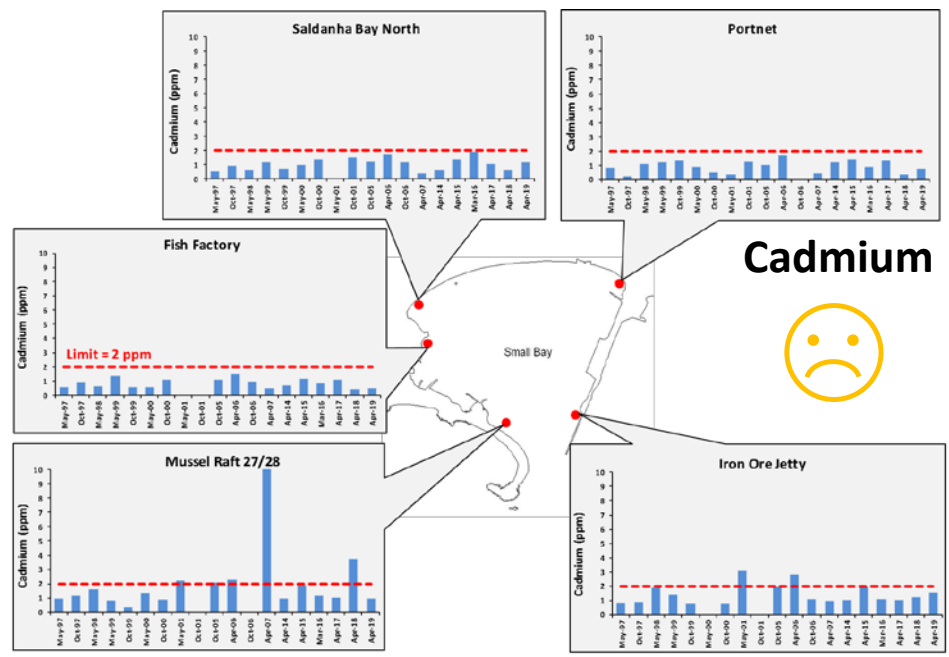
Saldanha Bay North

Cadmium (ppm)

10 9 8 7 6 5 4 3 2 1 0

May-97 Oct-97 May-98 May-99 Oct-99 May-00 Oct-00 May-01 Oct-01 Oct-05 Apr-06 Oct-06 Apr-07 Apr-14 Apr-15 Mar-16 Apr-17 Apr-18 Apr-19

Portnet

Cadmium (ppm)

10 9 8 7 6 5 4 3 2 1 0

May-97 Oct-97 May-98 May-99 Oct-99 May-00 Oct-00 May-01 Oct-01 Oct-05 Apr-06 Oct-06 Apr-07 Apr-14 Apr-15 Mar-16 Apr-17 Apr-18 Apr-19

Cadmium

Fish Factory

Cadmium (ppm)

10 9 8 7 6 5 4 3 2 1 0

Limit = 2 ppm

May-97 Oct-97 May-98 May-99 Oct-99 May-00 Oct-00 May-01 Oct-01 Oct-05 Apr-06 Oct-06 Apr-07 Apr-14 Apr-15 Mar-16 Apr-17 Apr-18 Apr-19

Small Bay

Mussel Raft 27/28

Cadmium (ppm)

10 9 8 7 6 5 4 3 2 1 0

May-97 Oct-97 May-98 May-99 Oct-99 May-00 Oct-00 May-01 Oct-01 Oct-05 Apr-06 Oct-06 Apr-07 Apr-14 Apr-15 Mar-16 Apr-17 Apr-18 Apr-19

Iron Ore Jetty

Cadmium (ppm)

10 9 8 7 6 5 4 3 2 1 0

May-97 Oct-97 May-98 May-99 Oct-99 May-00 Oct-00 May-01 Oct-01 Oct-05 Apr-06 Oct-06 Apr-07 Apr-14 Apr-15 Mar-16 Apr-17 Apr-18 Apr-19